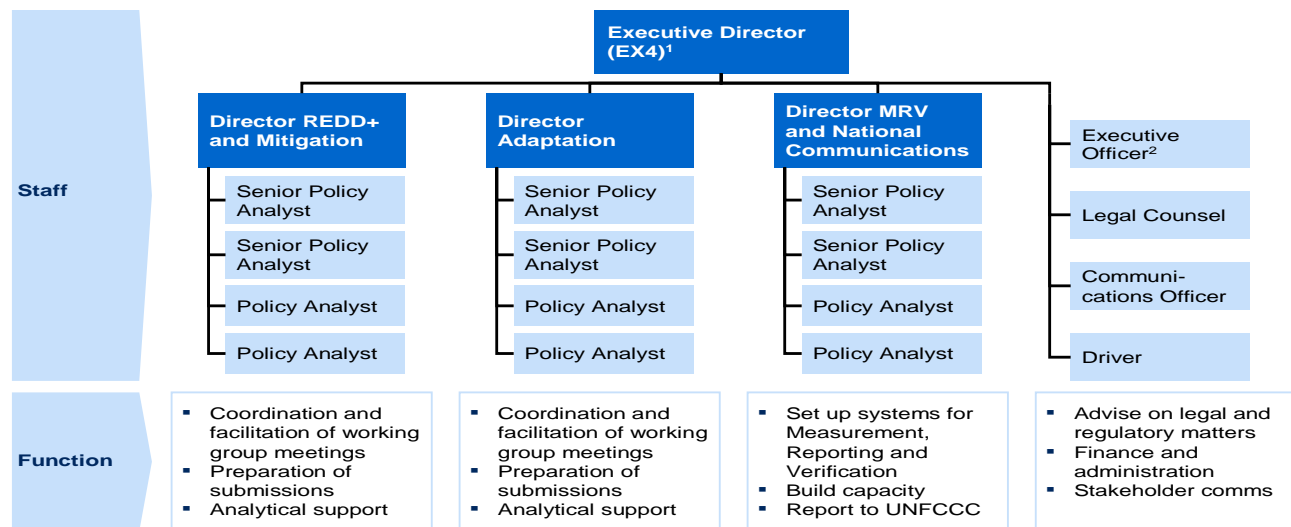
Executive Director (EX4)$^1$

Staff

Director REDD+ and Mitigation

Senior Policy Analyst

Senior Policy Analyst

Policy Analyst

Policy Analyst

Director Adaptation

Senior Policy Analyst

Senior Policy Analyst

Policy Analyst

Policy Analyst

Director MRV and National Communications

Senior Policy Analyst

Senior Policy Analyst

Policy Analyst

Policy Analyst

Executive Officer$^2$

Legal Counsel

Communications Officer

Driver

Function

- Coordination and facilitation of working group meetings
- Preparation of submissions
- Analytical support

- Coordination and facilitation of working group meetings
- Preparation of submissions
- Analytical support

- Set up systems for Measurement, Reporting and Verification
- Build capacity
- Report to UNFCCC

- Advise on legal and regulatory matters
- Finance and administration
- Stakeholder comms